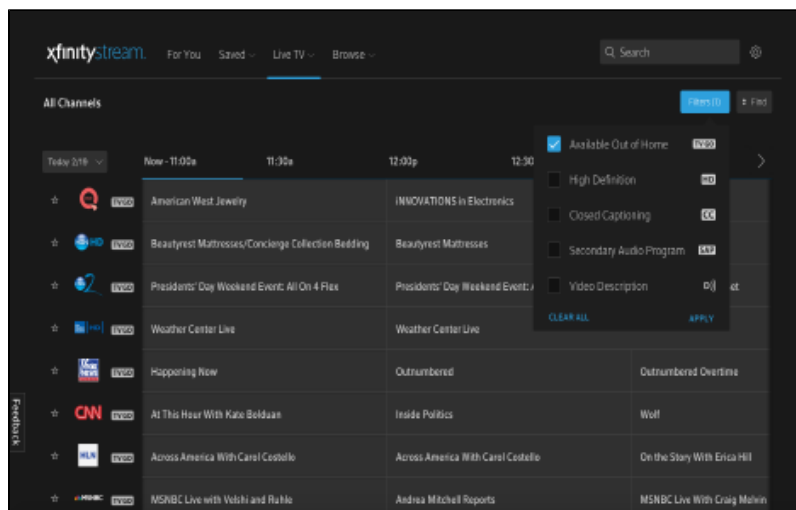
xfinitystream For You Saved Live TV Browse Search

All Channels

Filters (1) Find

Today 2/19 Now - 11:00a 11:30a 12:00p 12:30

Available Out of Home TVGO
High Definition HD
Closed Captioning CC
Secondary Audio Program SAP
Video Description
CLEAR ALL APPLY

TVGO American West Jewelry | INNOVATIONS in Electronics
HD TVGO Beautyrest Mattresses/Concierge Collection Bedding | Beautyrest Mattresses
2 TVGO Presidents' Day Weekend Event: All On 4 Flex | Presidents' Day Weekend Event: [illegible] | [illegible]t
HD TVGO Weather Center Live | Weather Center Live
Fox News TVGO Happening Now | Outnumbered | Outnumbered Overtime
CNN TVGO At This Hour With Kate Bolduan | Inside Politics | Wolf
HLN TVGO Across America With Carol Costello | Across America With Carol Costello | On the Story With Erica Hill
MSNBC TVGO MSNBC Live with Velshi and Ruhle | Andrea Mitchell Reports | MSNBC Live With Craig Melvin

Feedback